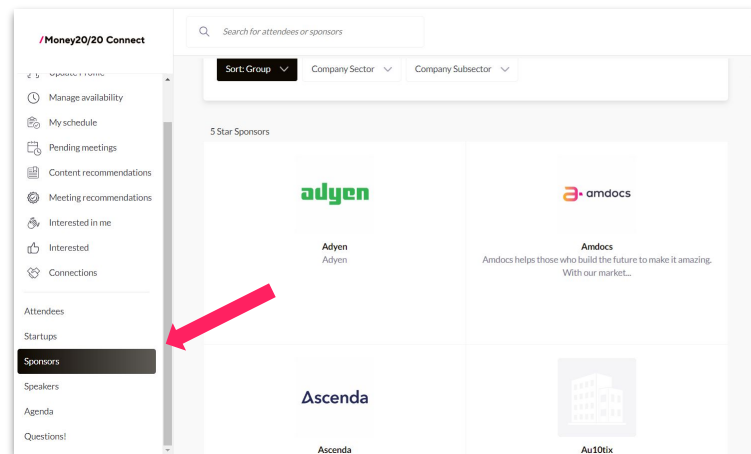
/Money20/20 Connect

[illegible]

Manage availability

My schedule

Pending meetings

Content recommendations

Meeting recommendations

Interested in me

Interested

Connections

Attendees

Startups

Sponsors

Speakers

Agenda

Questions!

Search for attendees or sponsors

Sort: Group

Company Sector

Company Subsector

5 Star Sponsors

adyen

Adyen

Adyen

amdocs

Amdocs

Amdocs helps those who build the future to make it amazing. With our market...

Ascenda

Ascenda

Au10tix